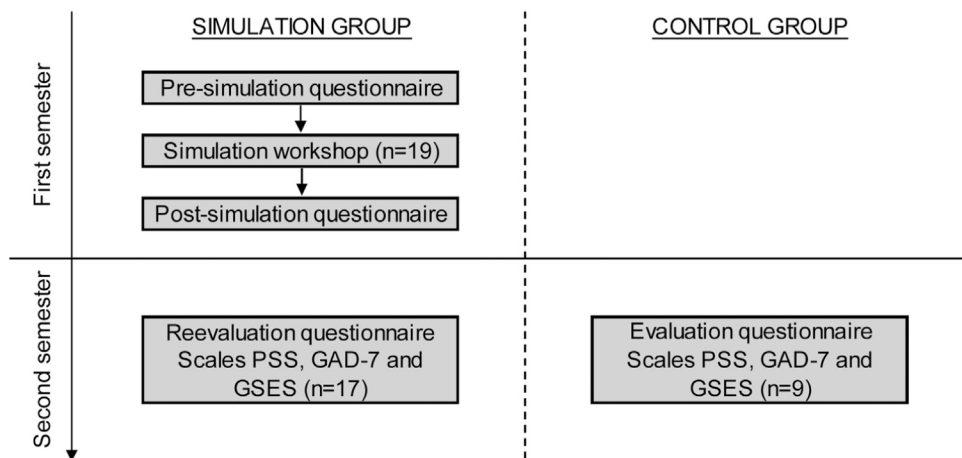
SIMULATION GROUP

CONTROL GROUP

First semester

Pre-simulation questionnaire

Simulation workshop (n=19)

Post-simulation questionnaire

Second semester

Reevaluation questionnaire
Scales PSS, GAD-7 and GSES (n=17)

Evaluation questionnaire
Scales PSS, GAD-7 and GSES (n=9)